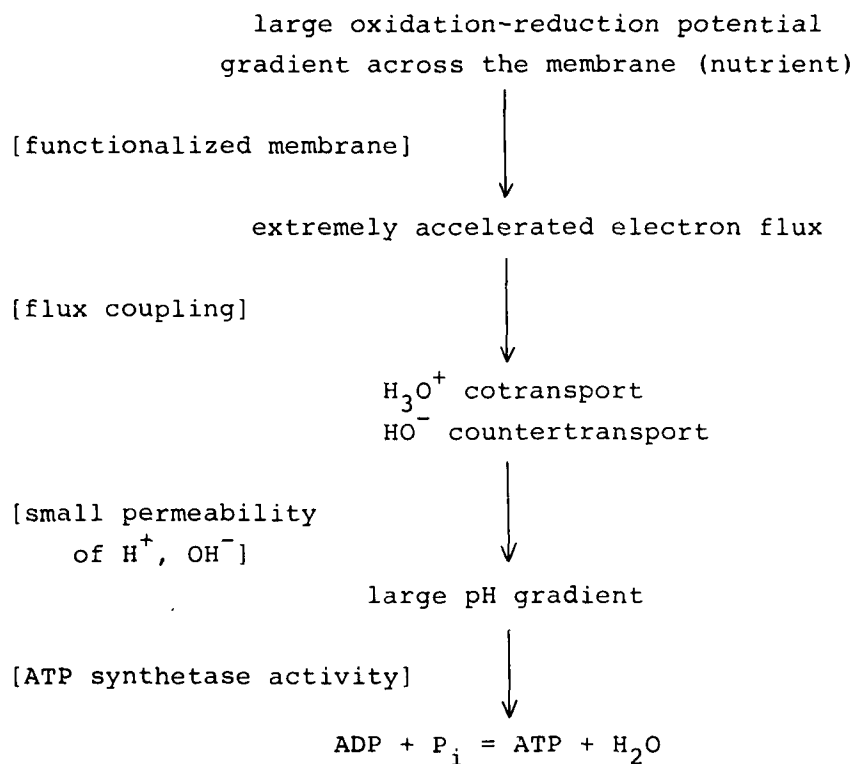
large oxidation-reduction potential gradient across the membrane (nutrient)

[functionalized membrane]

extremely accelerated electron flux

[flux coupling]

$H_3O^+$ cotransport
$HO^-$ countertransport

[small permeability of $H^+$, $OH^-$]

large pH gradient

[ATP synthetase activity]

ADP + $P_i$ = ATP + $H_2O$